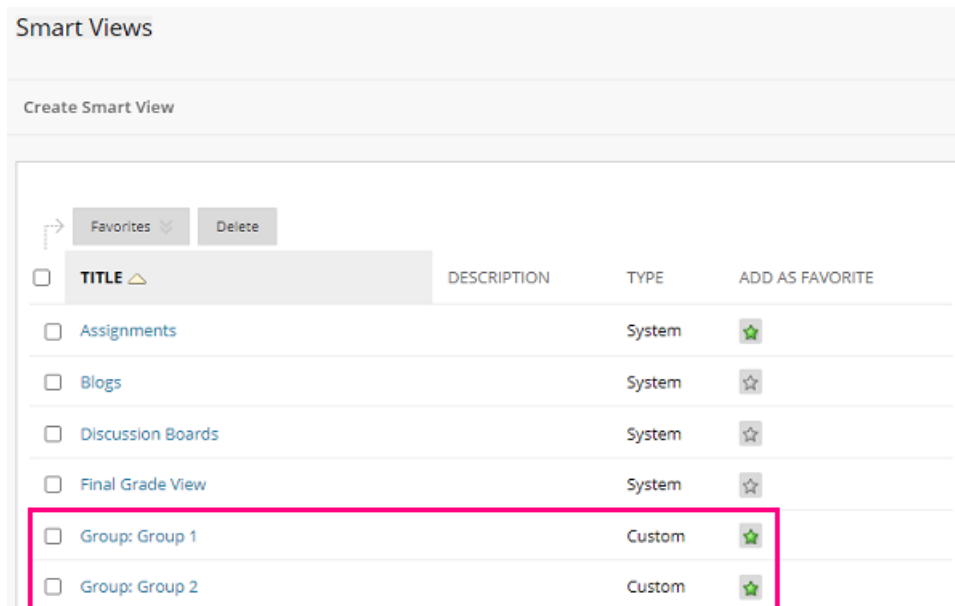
Smart Views

Create Smart View

Favorites Delete

| TITLE | DESCRIPTION | TYPE | ADD AS FAVORITE |
|---|---|---|---|
| Assignments | | System | |
| Blogs | | System | |
| Discussion Boards | | System | |
| Final Grade View | | System | |
| Group: Group 1 | | Custom | |
| Group: Group 2 | | Custom | |